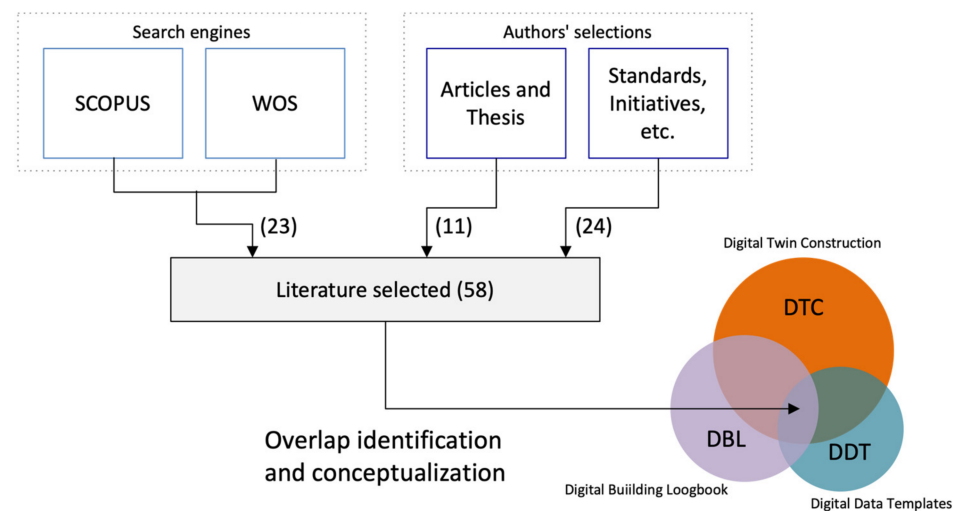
Search engines

SCOPUS

WOS

Authors' selections

Articles and Thesis

Standards, Initiatives, etc.

(23)

(11)

(24)

Literature selected (58)

Digital Twin Construction

DTC

DBL

DDT

Overlap identification and conceptualization

Digital Buiilding Loogbook

Digital Data Templates